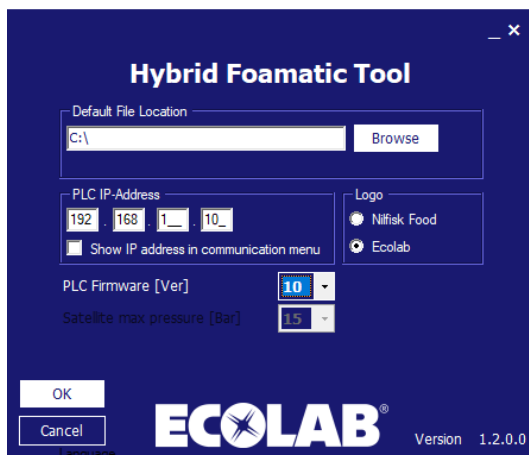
_ ×

Hybrid Foamatic Tool

Default File Location

C:\

Browse

PLC IP-Address

192 . 168 . 1\_ . 10\_

Show IP address in communication menu

Logo

Nilfisk Food

Ecolab

PLC Firmware [Ver]

10

Satellite max pressure [Bar]

15

OK

Cancel

ECOLAB®

Version 1.2.0.0

Language